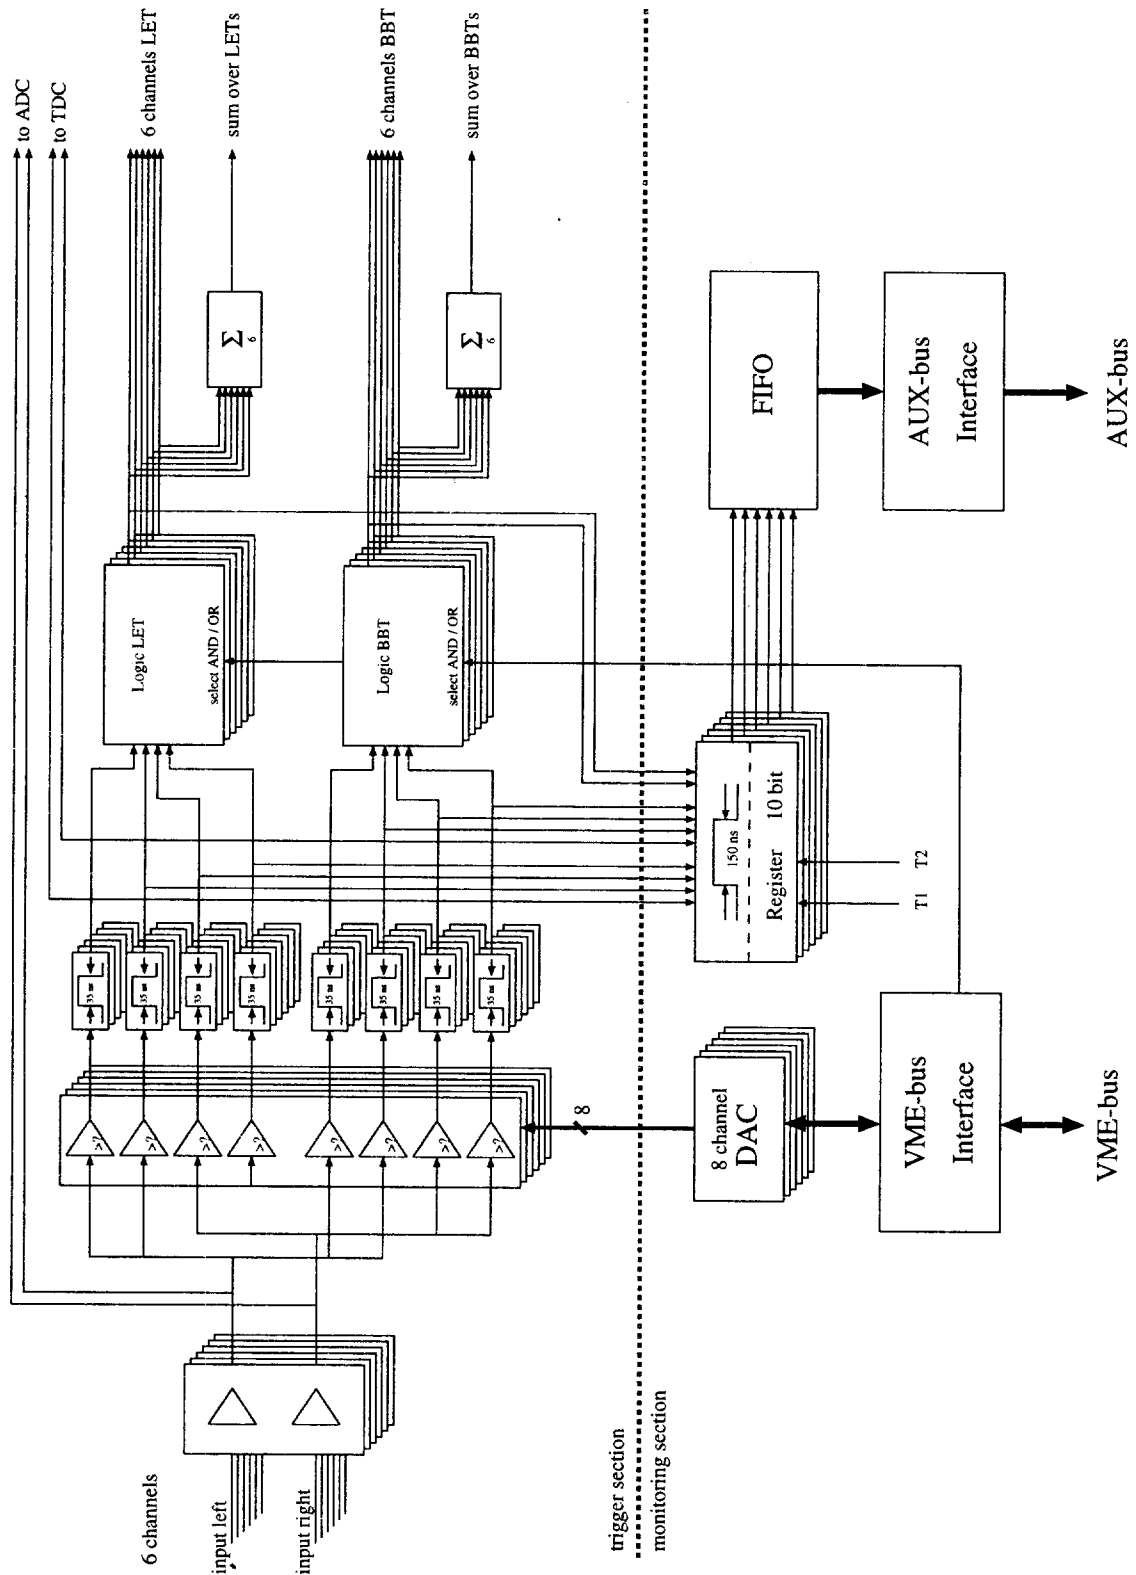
to ADC
to TDC
6 channels LET
sum over LETs
6 channels BBT
sum over BBTs

$\Sigma_6$
$\Sigma_6$

Logic LET
select AND / OR
Logic BBT
select AND / OR

FIFO
AUX-bus Interface
AUX-bus

35 ns
35 ns
35 ns
35 ns
35 ns
35 ns
35 ns
35 ns

150 ns
10 bit
Register
T1
T2

8
8 channel DAC
VME-bus Interface
VME-bus

6 channels
input left
input right

trigger section
monitoring section